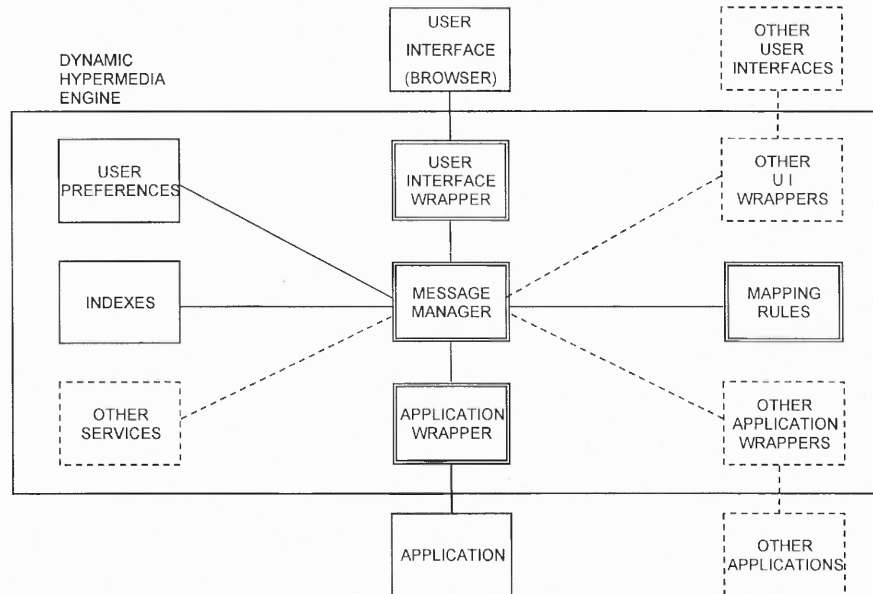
USER INTERFACE (BROWSER)

OTHER USER INTERFACES

DYNAMIC HYPERMEDIA ENGINE

USER PREFERENCES

USER INTERFACE WRAPPER

OTHER U I WRAPPERS

INDEXES

MESSAGE MANAGER

MAPPING RULES

OTHER SERVICES

APPLICATION WRAPPER

OTHER APPLICATION WRAPPERS

APPLICATION

OTHER APPLICATIONS